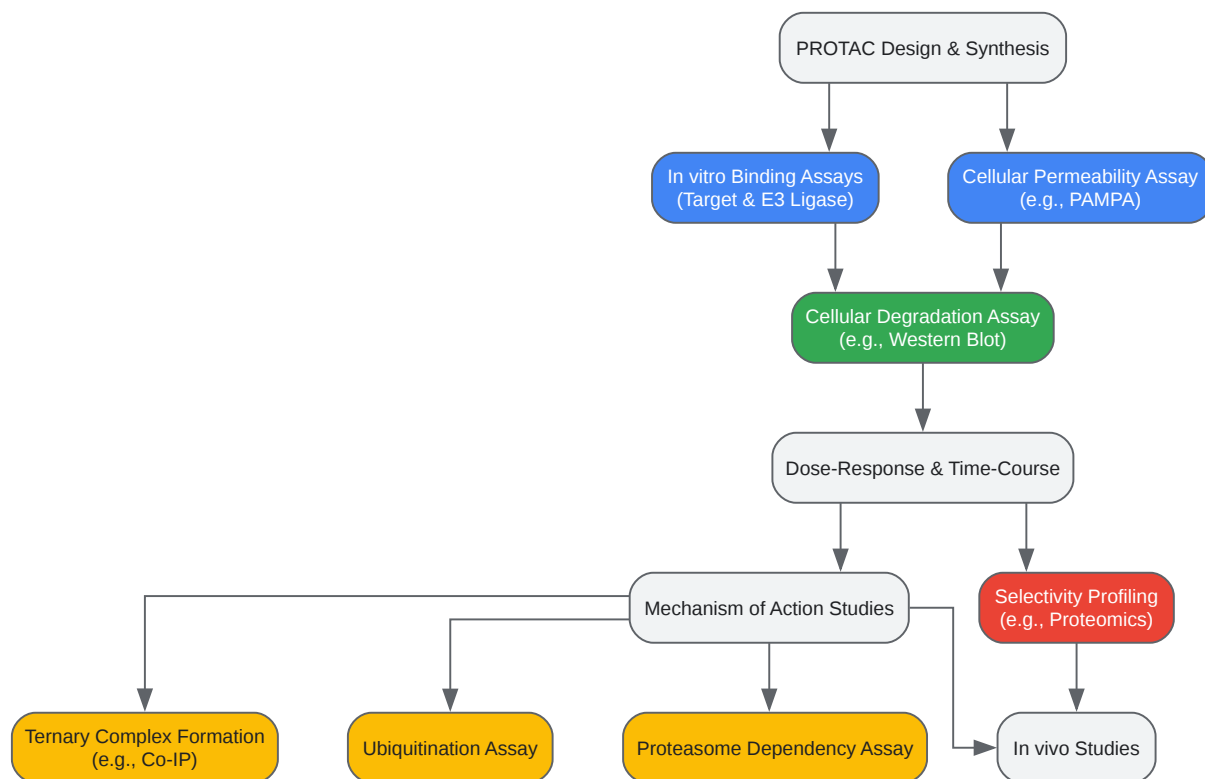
PROTAC Design & Synthesis

In vitro Binding Assays
(Target & E3 Ligase)

Cellular Permeability Assay
(e.g., PAMPA)

Cellular Degradation Assay
(e.g., Western Blot)

Dose-Response & Time-Course

Mechanism of Action Studies

Selectivity Profiling
(e.g., Proteomics)

Ternary Complex Formation
(e.g., Co-IP)

Ubiquitination Assay

Proteasome Dependency Assay

In vivo Studies